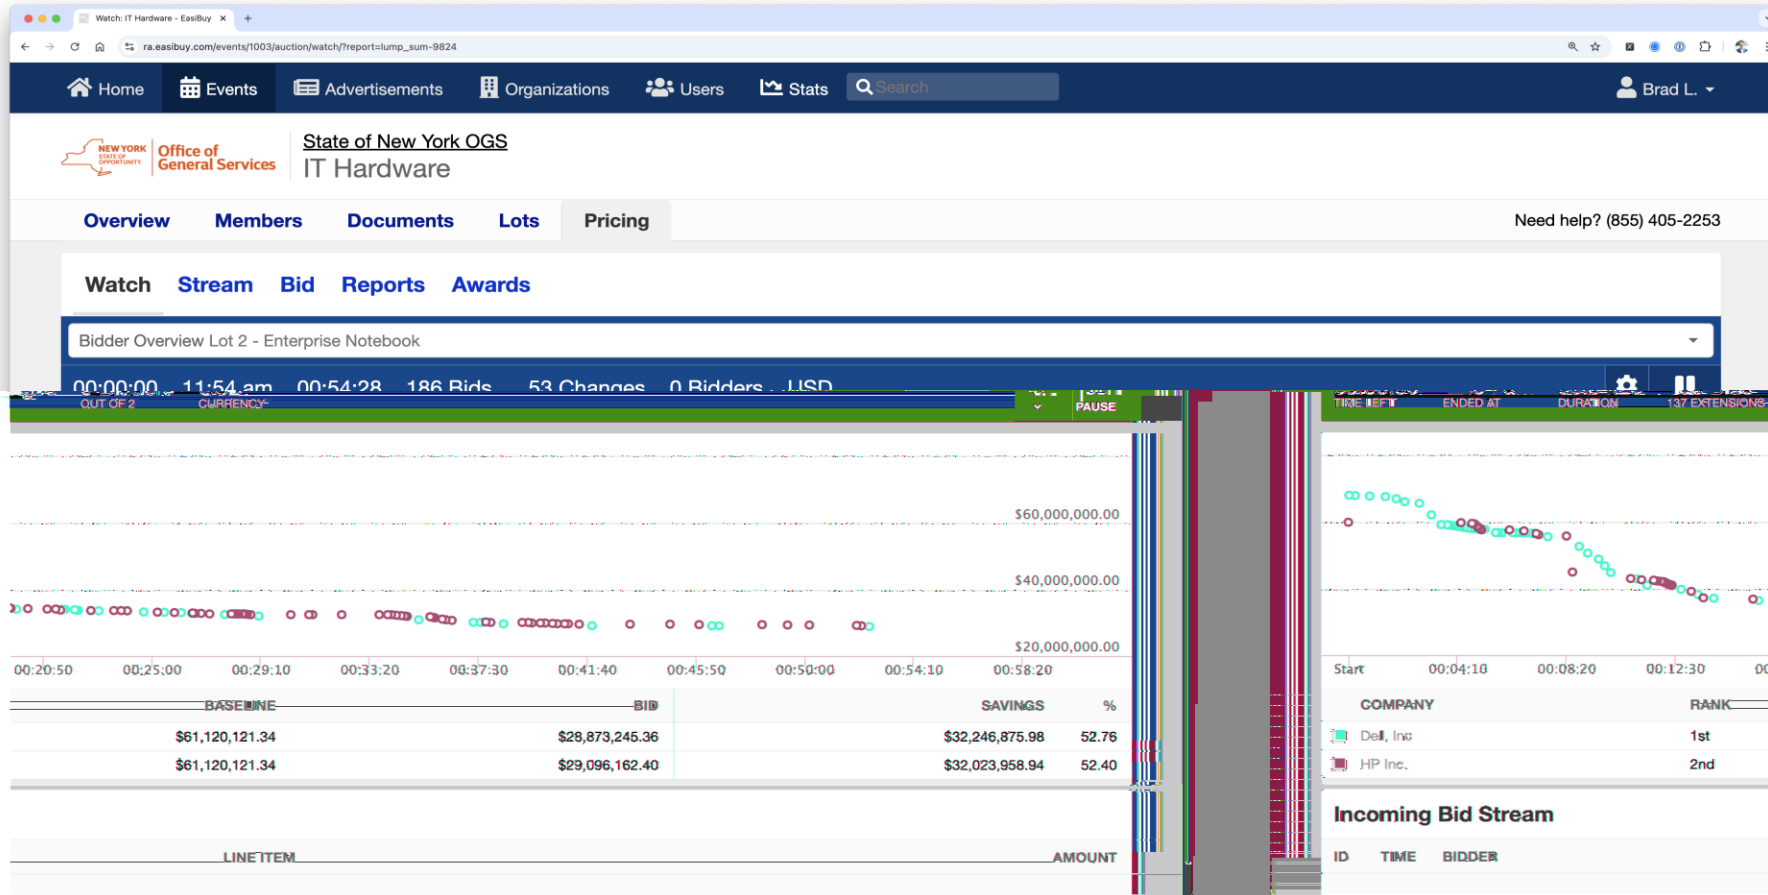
Watch: IT Hardware - EasiBuy

ra.easibuy.com/events/1003/auction/watch/?report=lump_sum-9824

Home Events Advertisements Organizations Users Stats Search Brad L.

NEW YORK STATE OF OPPORTUNITY Office of General Services

State of New York OGS
IT Hardware

Overview Members Documents Lots Pricing

Need help? (855) 405-2253

Watch Stream Bid Reports Awards

Bidder Overview Lot 2 - Enterprise Notebook

00:00:00 11:54 am 00:54:28 186 Bids 53 Changes 0 Bidders USD

OUT OF 2 CURRENCY PAUSE TIME LEFT ENDED AT DURATION 137 EXTENSIONS

$60,000,000.00
$40,000,000.00
$20,000,000.00

00:20:50 00:25:00 00:29:10 00:33:20 00:37:30 00:41:40 00:45:50 00:50:00 00:54:10 00:58:20

Start 00:04:10 00:08:20 00:12:30

| BASELINE | BID | SAVINGS | % |
|---|---|---|---|
| $61,120,121.34 | $28,873,245.36 | $32,246,875.98 | 52.76 |
| $61,120,121.34 | $29,096,162.40 | $32,023,958.94 | 52.40 |

| COMPANY | RANK |
|---|---|
| Dell, Inc | 1st |
| HP Inc. | 2nd |

Incoming Bid Stream

ID TIME BIDDER

LINE ITEM AMOUNT